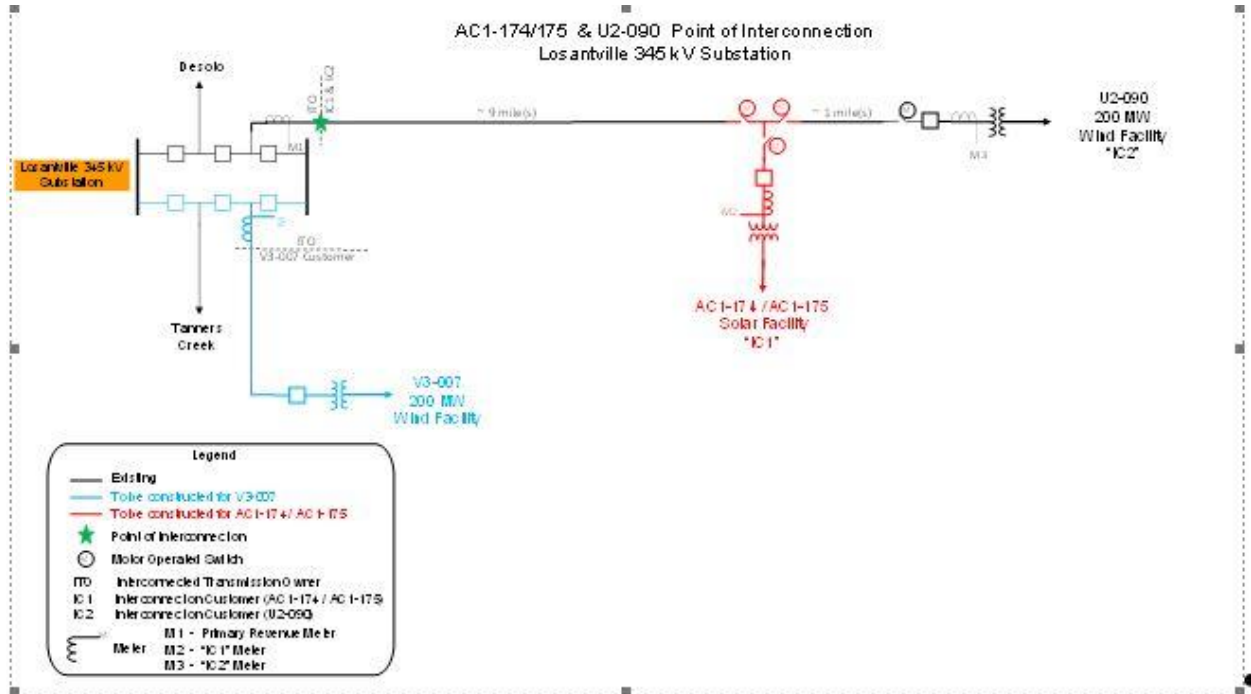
AC1-174/175 & U2-090 Point of Interconnection
Losantville 345 kV Substation

Desoto

ITO
IC1 & IC2

~ 9 mile(s)

~ 1 mile(s)

U2-090
200 MW
Wind Facility
"IC2"

Losantville 345 kV
Substation

M1

M3

M2

ITO
V3-007 Customer

AC1-174 / AC1-175
Solar Facility
"IC1"

Tanners
Creek

V3-007
200 MW
Wind Facility

Legend
Existing
To be constructed for V3-007
To be constructed for AC1-174 / AC1-175
Point of Interconnection
Motor Operated Switch
ITO Interconnected Transmission Owner
IC1 Interconnection Customer (AC1-174 / AC1-175)
IC2 Interconnection Customer (U2-090)
Meter M1 - Primary Revenue Meter
M2 - "IC1" Meter
M3 - "IC2" Meter